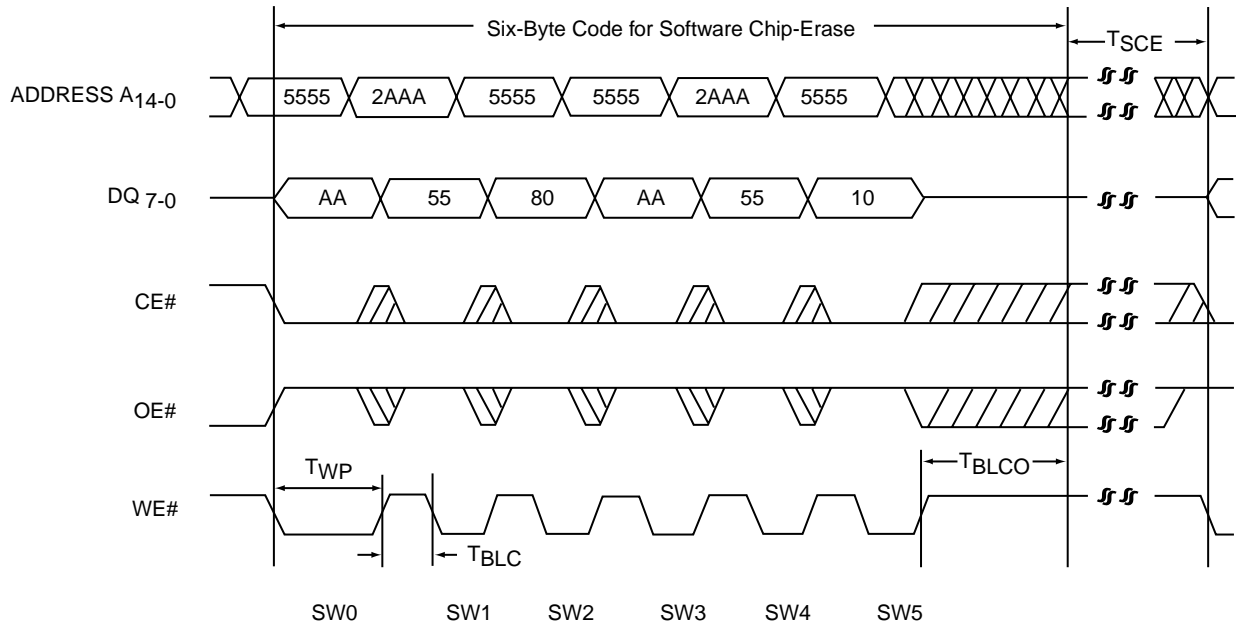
Six-Byte Code for Software Chip-Erase

$T_{SCE}$

ADDRESS $A_{14-0}$

5555 2AAA 5555 5555 2AAA 5555

DQ $_{7-0}$

AA 55 80 AA 55 10

CE#

OE#

$T_{WP}$

$T_{BLCO}$

WE#

$T_{BLC}$

SW0 SW1 SW2 SW3 SW4 SW5